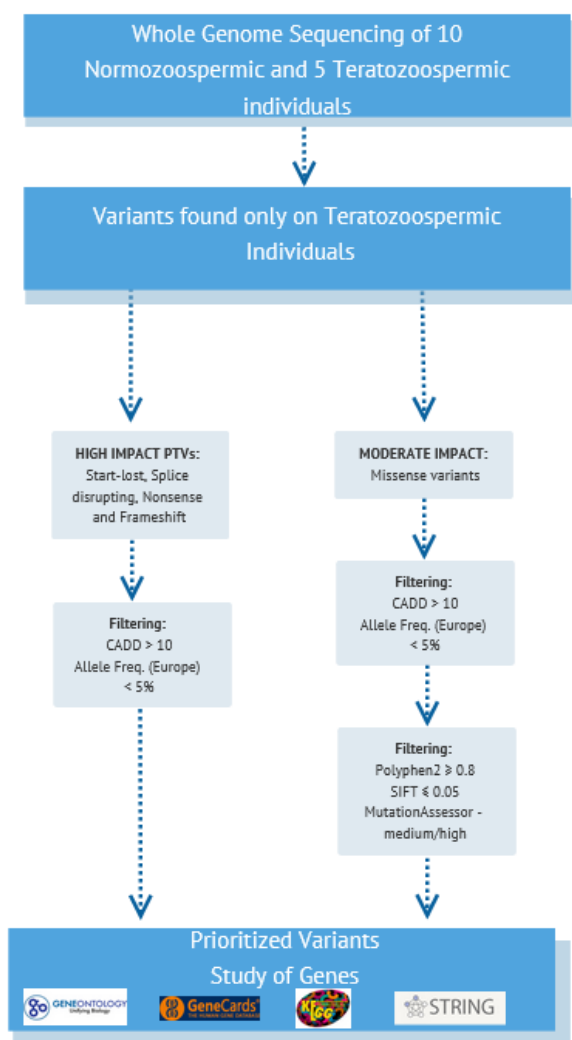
Whole Genome Sequencing of 10 Normozoospermic and 5 Teratozoospermic individuals

Variants found only on Teratozoospermic Individuals

HIGH IMPACT PTVs: Start-lost, Splice disrupting, Nonsense and Frameshift

Filtering: CADD > 10 Allele Freq. (Europe) < 5%

MODERATE IMPACT: Missense variants

Filtering: CADD > 10 Allele Freq. (Europe) < 5%

Filtering: Polyphen2 ⩾ 0.8 SIFT ⩽ 0.05 MutationAssessor - medium/high

Prioritized Variants
Study of Genes

GENEONTOLOGY Unifying Biology

GeneCards THE HUMAN GENE DATABASE

KEGG

STRING